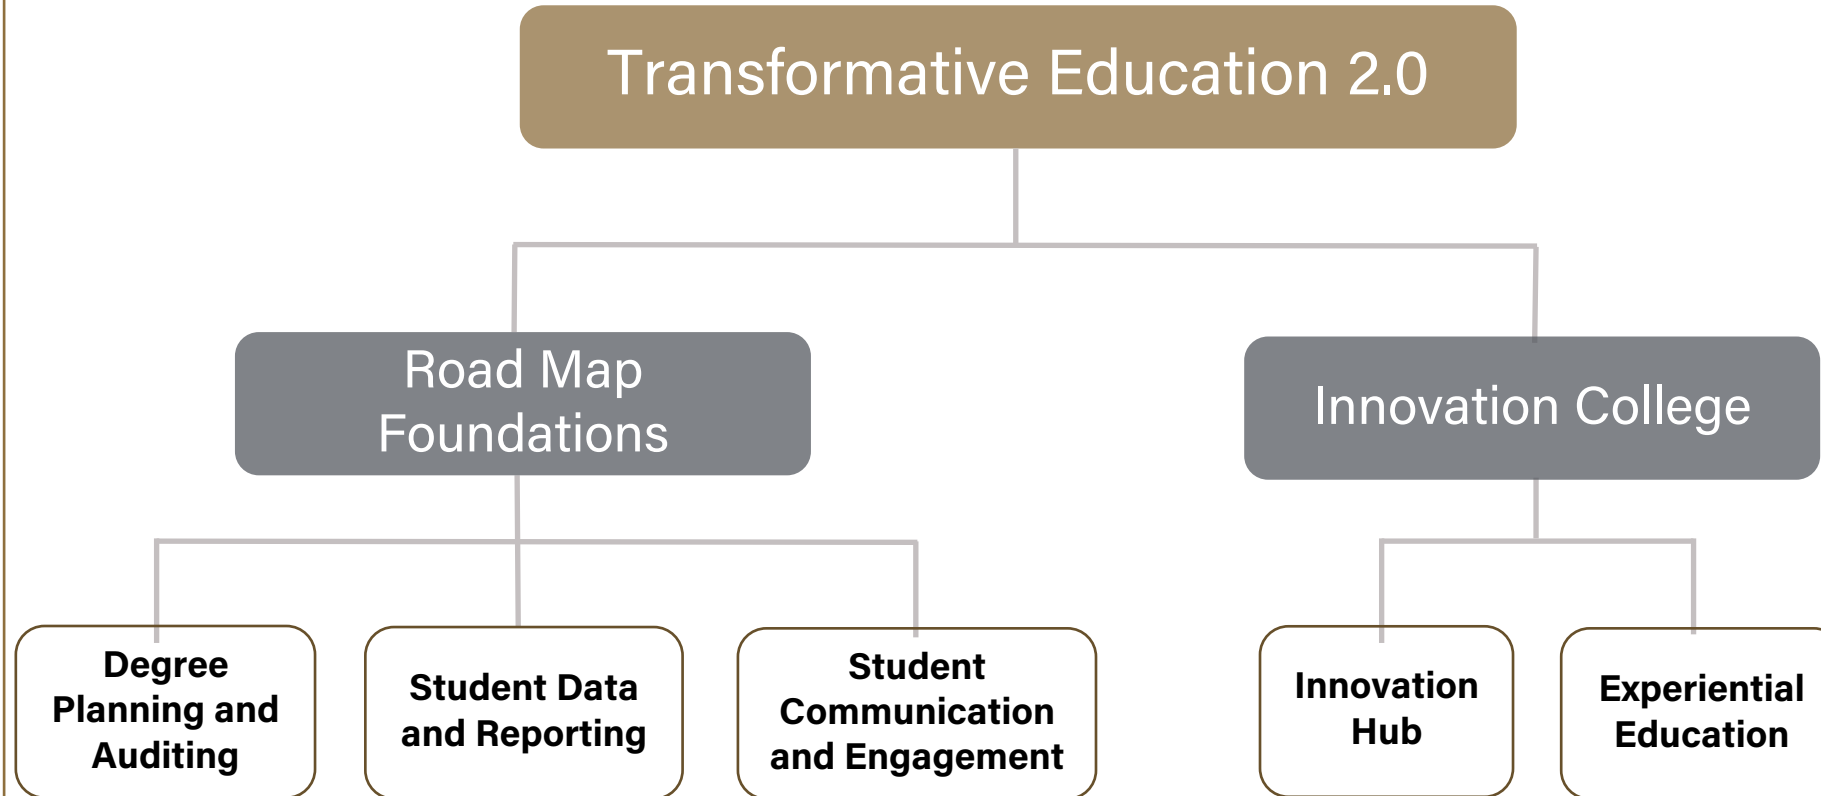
Transformative Education 2.0

Road Map Foundations

Innovation College

Degree Planning and Auditing

Student Data and Reporting

Student Communication and Engagement

Innovation Hub

Experiential Education